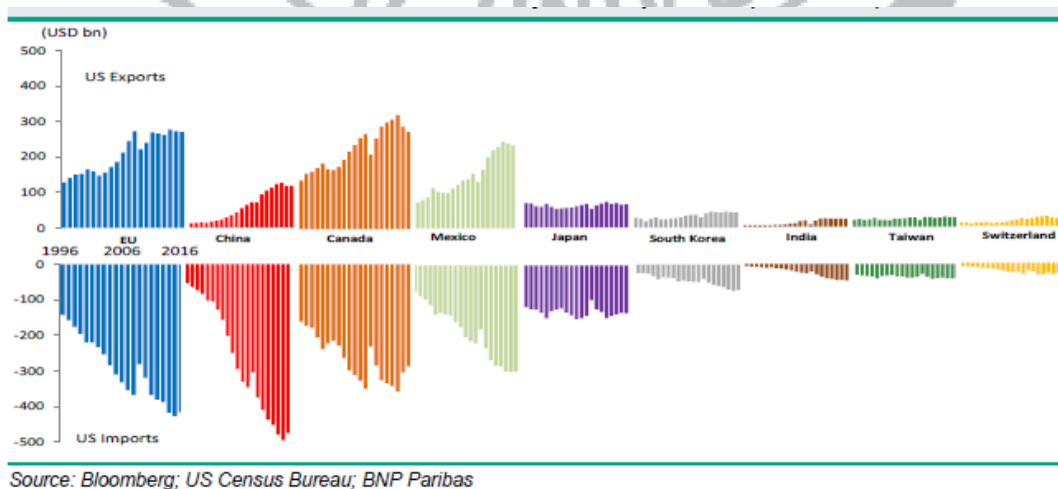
(USD bn)
500
400
300
200
100
0
US Exports
EU
1996 2006 2016
China
Canada
Mexico
Japan
South Korea
India
Taiwan
Switzerland
0
-100
-200
-300
-400
-500
US Imports

Source: Bloomberg; US Census Bureau; BNP Paribas